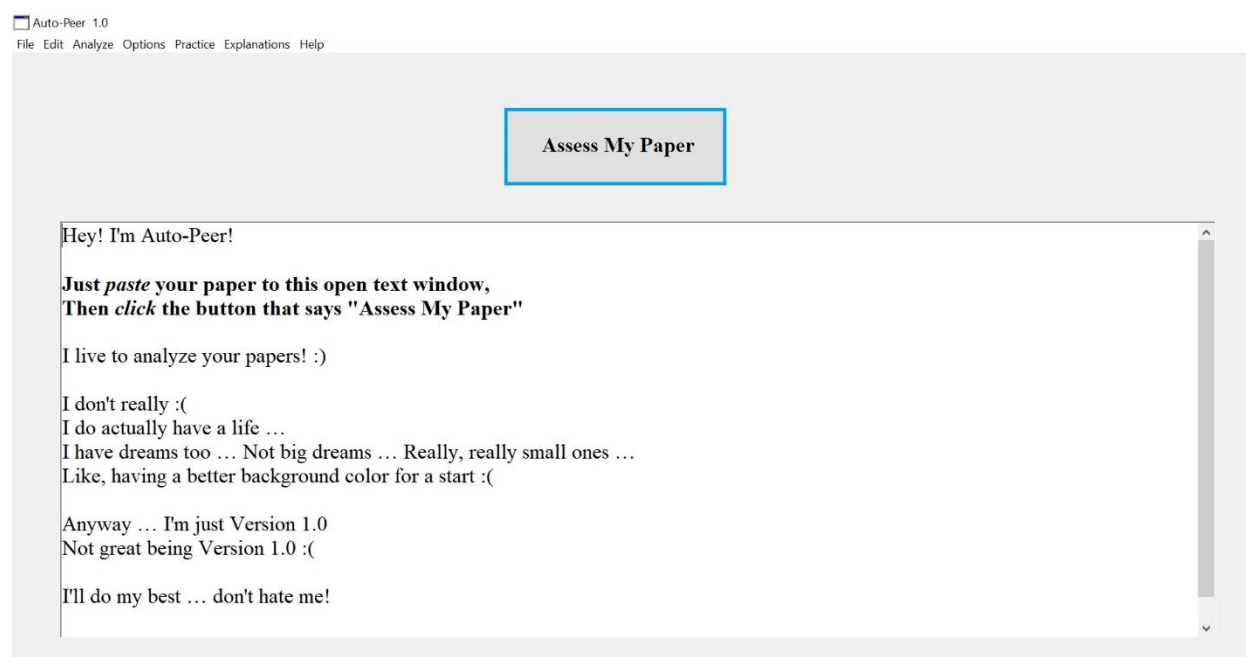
Auto-Peer 1.0
File Edit Analyze Options Practice Explanations Help

Assess My Paper

Hey! I'm Auto-Peer!

**Just *paste* your paper to this open text window,
Then *click* the button that says "Assess My Paper"**

I live to analyze your papers! :)

I don't really :(
I do actually have a life …
I have dreams too … Not big dreams … Really, really small ones …
Like, having a better background color for a start :(

Anyway … I'm just Version 1.0
Not great being Version 1.0 :(

I'll do my best … don't hate me!